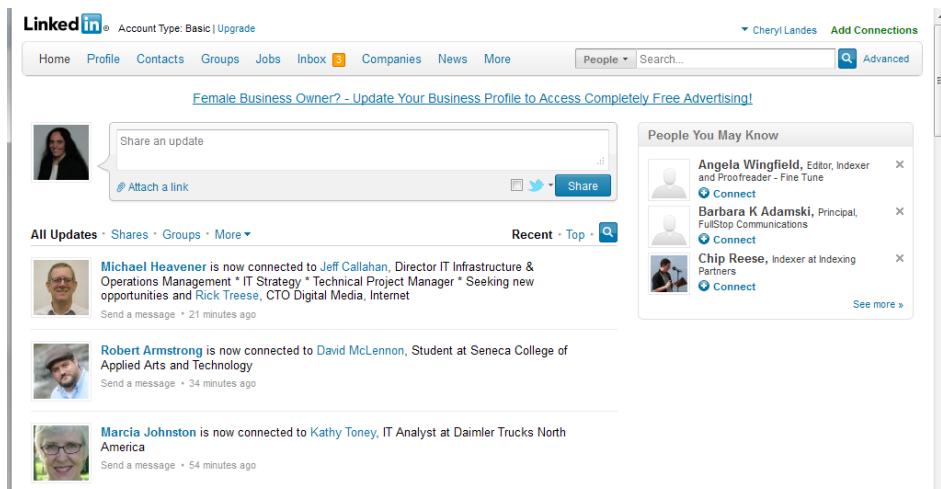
Linkedin® Account Type: Basic | Upgrade

Cheryl Landes Add Connections

Home Profile Contacts Groups Jobs Inbox 3 Companies News More People Search... Advanced

Female Business Owner? - Update Your Business Profile to Access Completely Free Advertising!

Share an update

Attach a link Share

All Updates · Shares · Groups · More

Recent · Top

Michael Heavener is now connected to Jeff Callahan, Director IT Infrastructure & Operations Management * IT Strategy * Technical Project Manager * Seeking new opportunities and Rick Treese, CTO Digital Media, Internet

Send a message · 21 minutes ago

Robert Armstrong is now connected to David McLennon, Student at Seneca College of Applied Arts and Technology

Send a message · 34 minutes ago

Marcia Johnston is now connected to Kathy Toney, IT Analyst at Daimler Trucks North America

Send a message · 54 minutes ago

People You May Know

Angela Wingfield, Editor, Indexer and Proofreader - Fine Tune

Connect

Barbara K Adamski, Principal, FullStop Communications

Connect

Chip Reese, Indexer at Indexing Partners

Connect

See more »